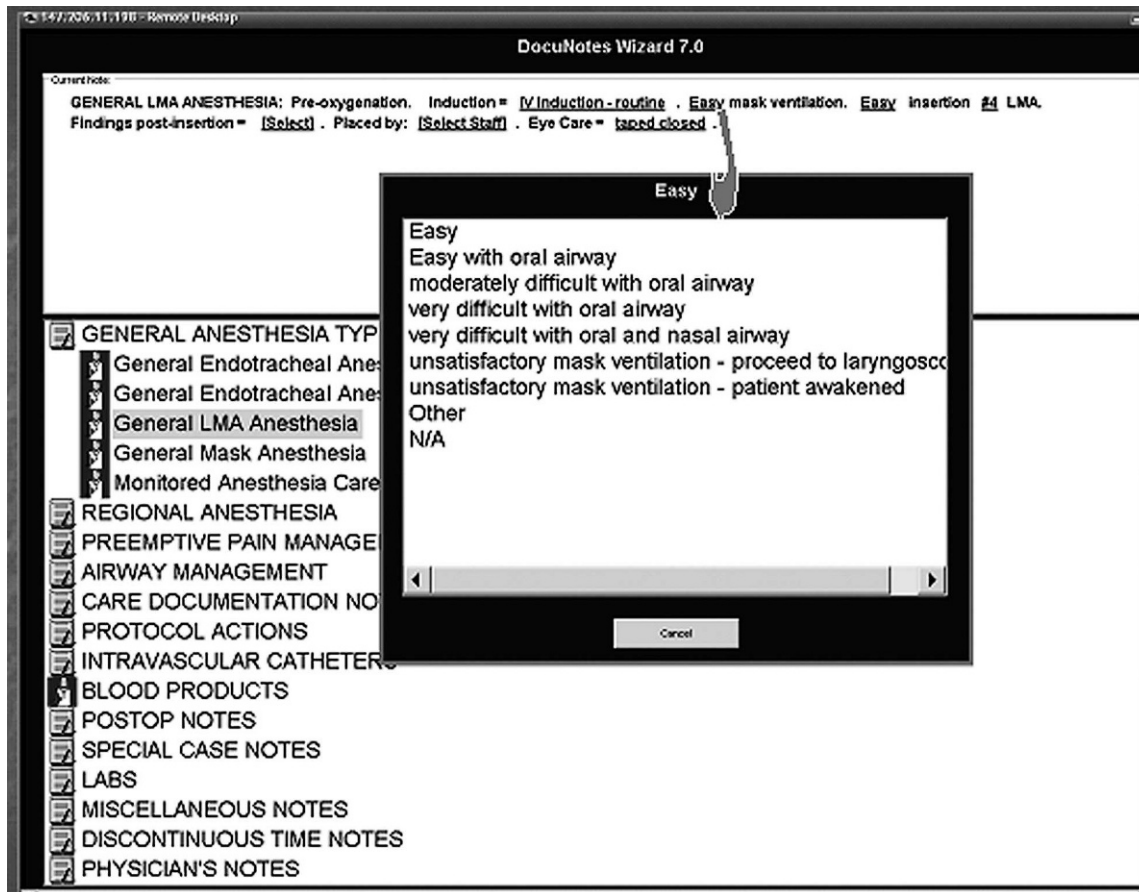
147.206.11.198 - Remote Desktop

DocuNotes Wizard 7.0

Current Note:

GENERAL LMA ANESTHESIA: Pre-oxygenation. Induction = IV Induction - routine . Easy mask ventilation. Easy insertion #4 LMA. Findings post-insertion = [Select] . Placed by: [Select Staff] . Eye Care = taped closed .

Easy

Easy
Easy with oral airway
moderately difficult with oral airway
very difficult with oral airway
very difficult with oral and nasal airway
unsatisfactory mask ventilation - proceed to laryngosco
unsatisfactory mask ventilation - patient awakened
Other
N/A

Cancel

GENERAL ANESTHESIA TYP
General Endotracheal Ane
General Endotracheal Ane
General LMA Anesthesia
General Mask Anesthesia
Monitored Anesthesia Care
REGIONAL ANESTHESIA
PREEMPTIVE PAIN MANAGE
AIRWAY MANAGEMENT
CARE DOCUMENTATION NO
PROTOCOL ACTIONS
INTRAVASCULAR CATHETER
BLOOD PRODUCTS
POSTOP NOTES
SPECIAL CASE NOTES
LABS
MISCELLANEOUS NOTES
DISCONTINUOUS TIME NOTES
PHYSICIAN'S NOTES